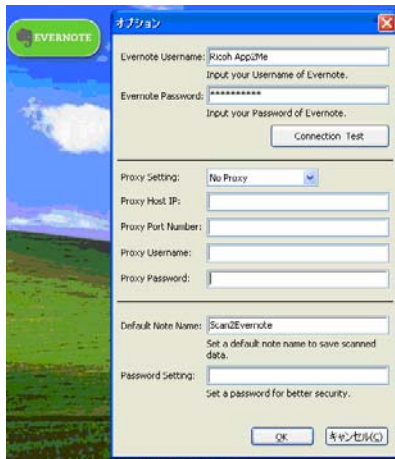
EVERNOTE

オプション

Evernote Username: Ricoh App2Me
Input your Username of Evernote.

Evernote Password: **********
Input your Password of Evernote.

Connection Test

Proxy Setting: No Proxy
Proxy Host IP:
Proxy Port Number:
Proxy Username:
Proxy Password:

Default Note Name: Scan2Evernote
Set a default note name to save scanned data.

Password Setting:
Set a password for better security.

OK
キャンセル(C)